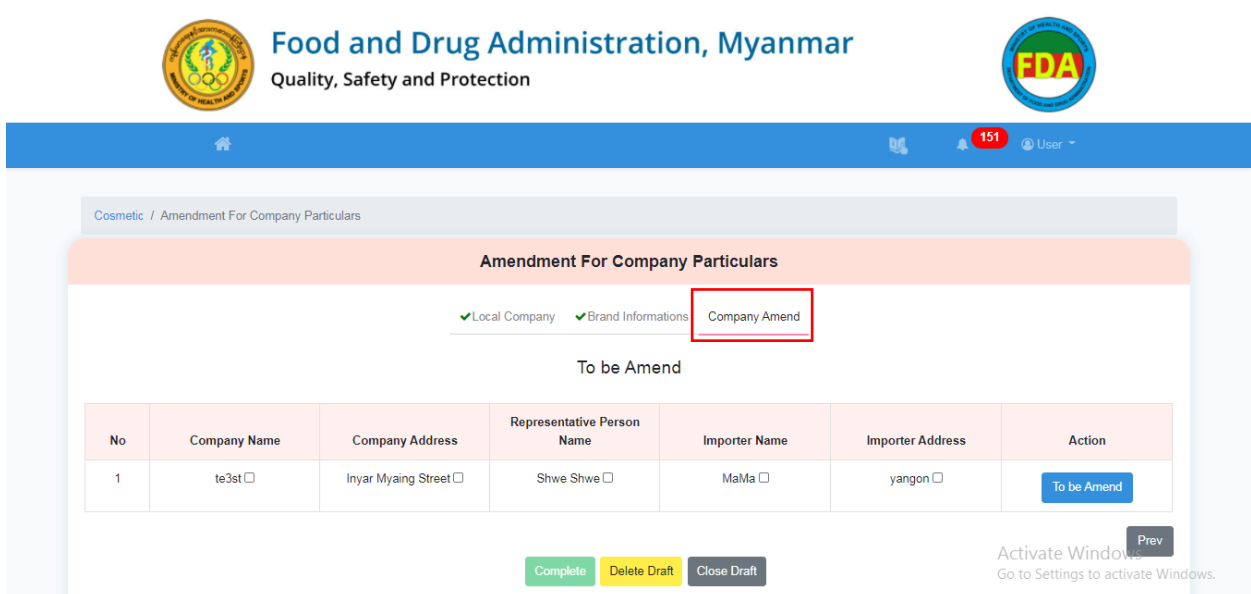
Food and Drug Administration, Myanmar
Quality, Safety and Protection

FDA

151 User

Cosmetic / Amendment For Company Particulars

Amendment For Company Particulars

✔Local Company ✔Brand Informations Company Amend

To be Amend

| No | Company Name | Company Address | Representative Person Name | Importer Name | Importer Address | Action |
|---|---|---|---|---|---|---|
| 1 | te3st ☐ | Inyar Myaing Street ☐ | Shwe Shwe ☐ | MaMa ☐ | yangon ☐ | To be Amend |

Prev

Complete Delete Draft Close Draft

Activate Windows
Go to Settings to activate Windows.